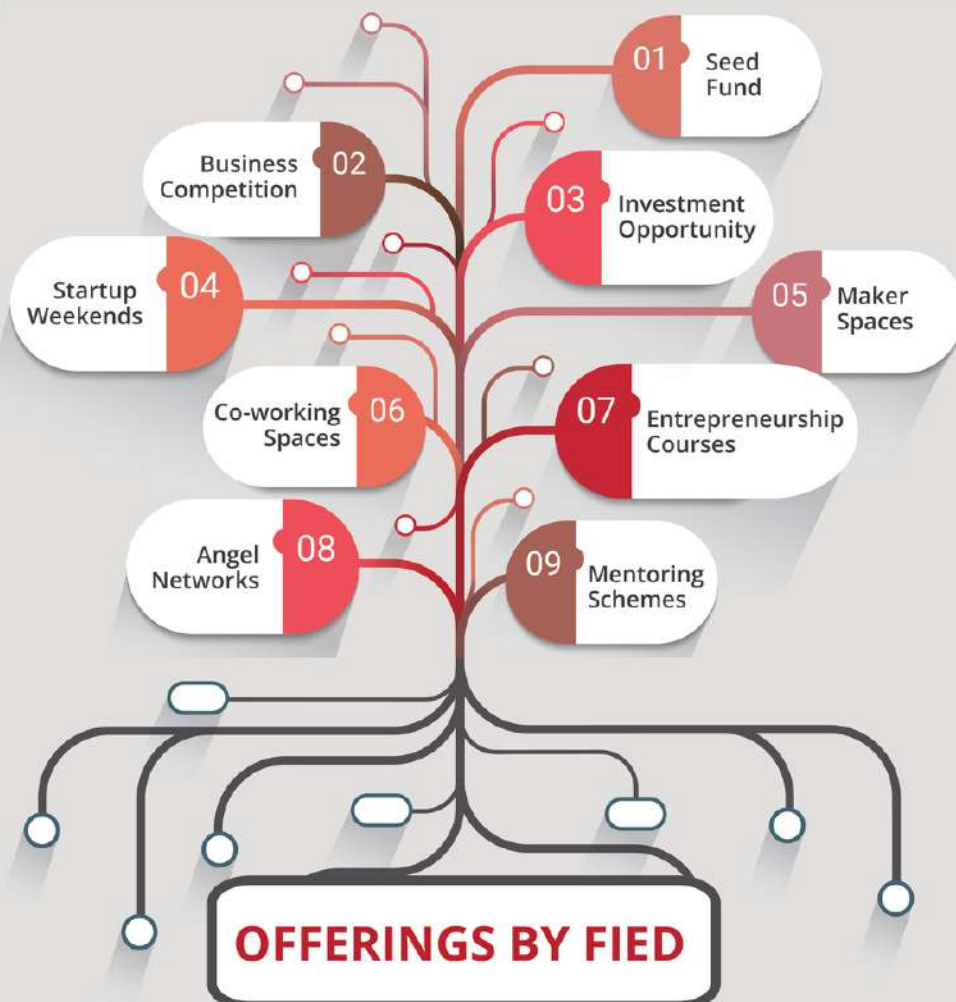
01 Seed Fund

Business Competition 02

03 Investment Opportunity

Startup Weekends 04

05 Maker Spaces

Co-working Spaces 06

07 Entrepreneurship Courses

Angel Networks 08

09 Mentoring Schemes

OFFERINGS BY FIED